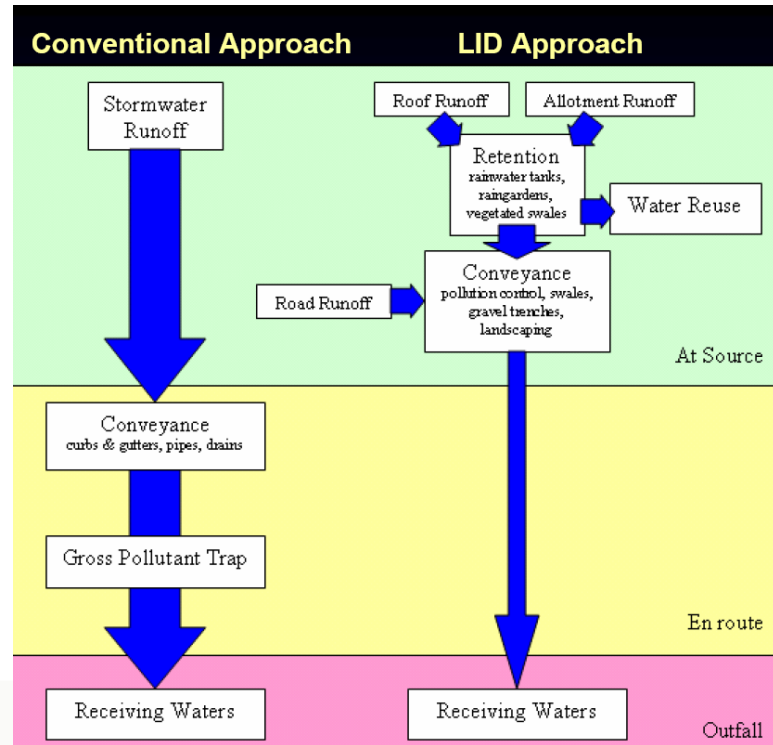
Conventional Approach

LID Approach

Stormwater Runoff

Roof Runoff

Allotment Runoff

Retention
rainwater tanks, raingardens, vegetated swales

Water Reuse

Conveyance
pollution control, swales, gravel trenches, landscaping

Road Runoff

At Source

Conveyance
curbs & gutters, pipes, drains

Gross Pollutant Trap

En route

Receiving Waters

Receiving Waters

Outfall